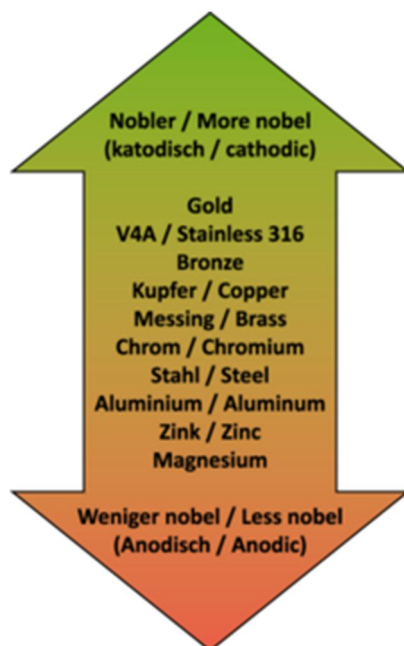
Nobler / More nobel
(katodisch / cathodic)

Gold
V4A / Stainless 316
Bronze
Kupfer / Copper
Messing / Brass
Chrom / Chromium
Stahl / Steel
Aluminium / Aluminum
Zink / Zinc
Magnesium

Weniger nobel / Less nobel
(Anodisch / Anodic)